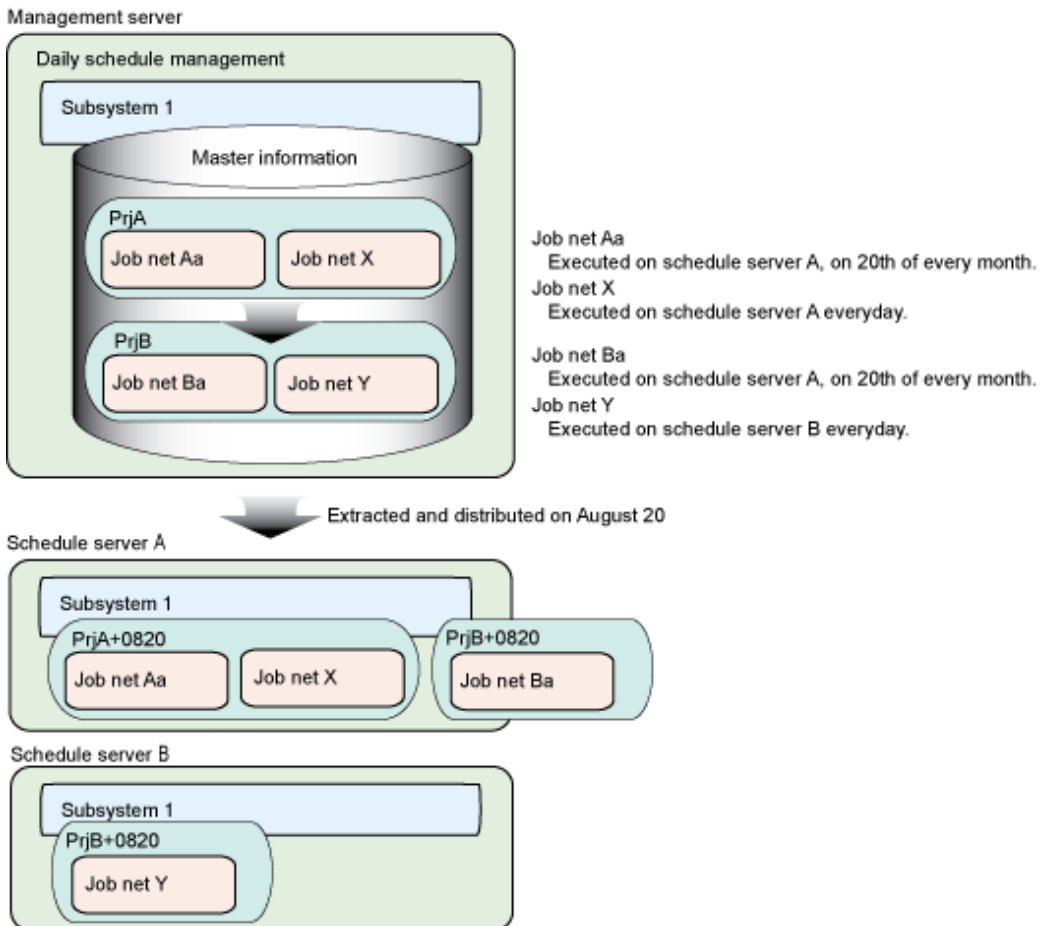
Management server

Daily schedule management

Subsystem 1

Master information

PrjA

Job net Aa

Job net X

PrjB

Job net Ba

Job net Y

Job net Aa
Executed on schedule server A, on 20th of every month.
Job net X
Executed on schedule server A everyday.

Job net Ba
Executed on schedule server A, on 20th of every month.
Job net Y
Executed on schedule server B everyday.

Extracted and distributed on August 20

Schedule server A

Subsystem 1

PrjA+0820

Job net Aa

Job net X

PrjB+0820

Job net Ba

Schedule server B

Subsystem 1

PrjB+0820

Job net Y